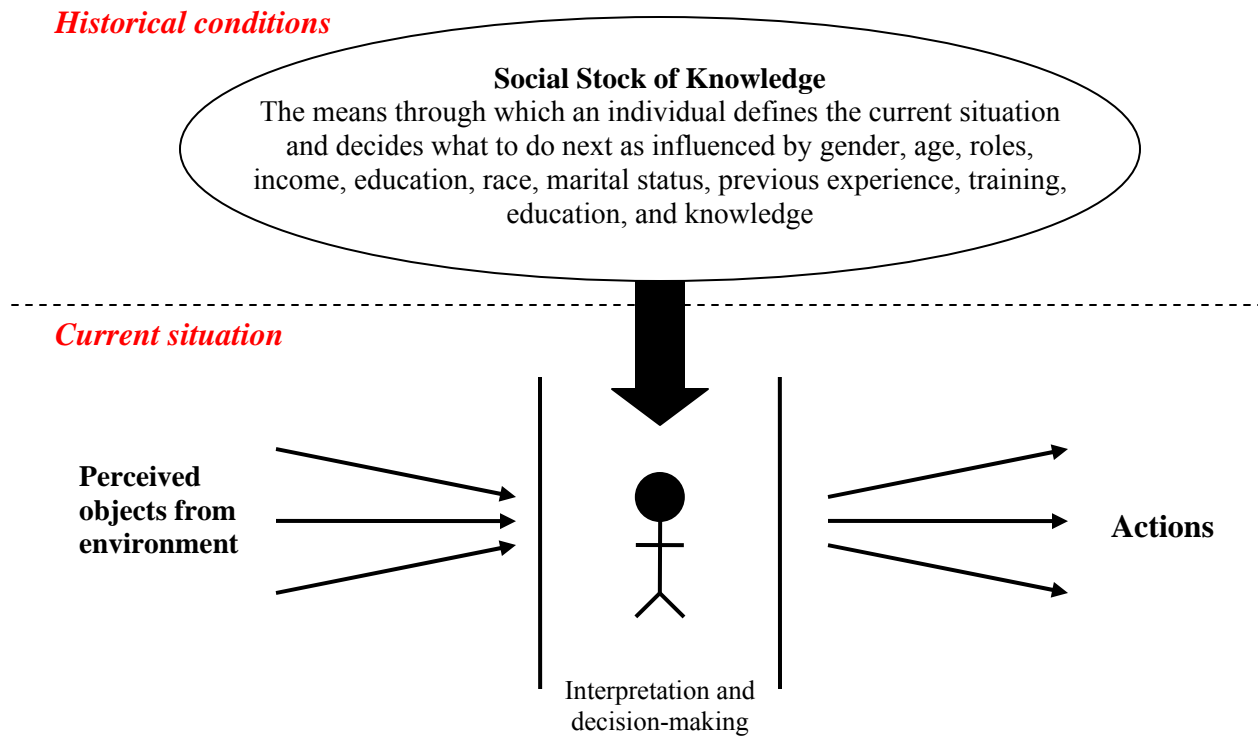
Historical conditions

Social Stock of Knowledge
The means through which an individual defines the current situation and decides what to do next as influenced by gender, age, roles, income, education, race, marital status, previous experience, training, education, and knowledge

Current situation

Perceived objects from environment

Actions

Interpretation and decision-making